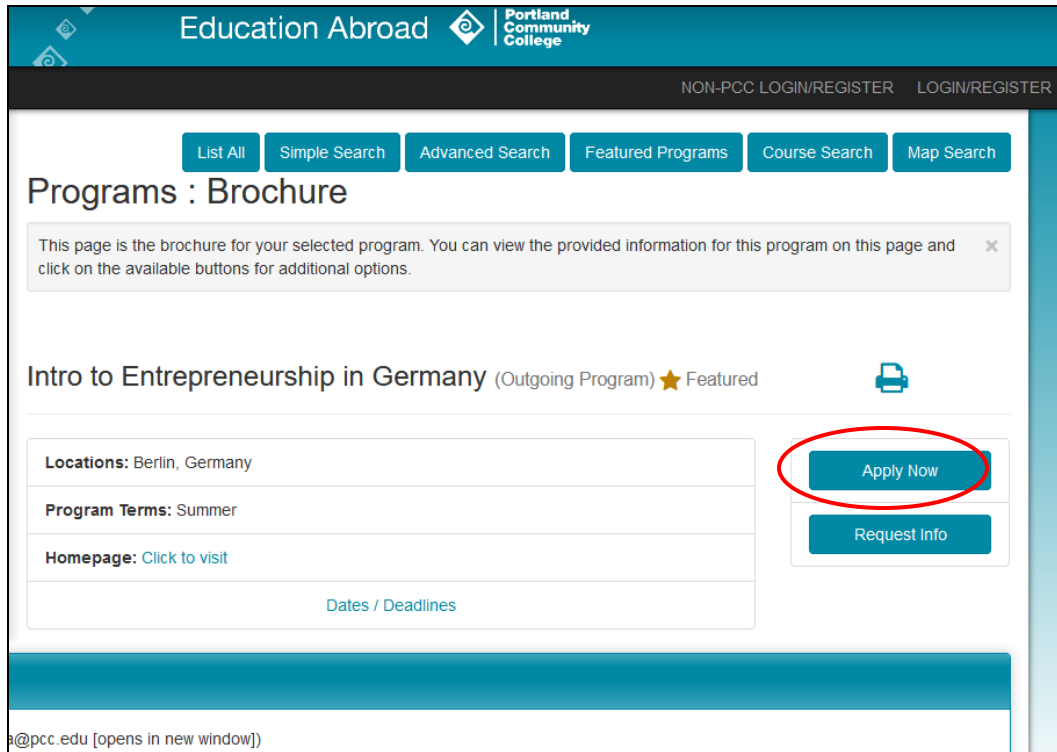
Education Abroad Portland Community College

NON-PCC LOGIN/REGISTER LOGIN/REGISTER

List All Simple Search Advanced Search Featured Programs Course Search Map Search

Programs : Brochure

This page is the brochure for your selected program. You can view the provided information for this program on this page and click on the available buttons for additional options.

×

Intro to Entrepreneurship in Germany (Outgoing Program) Featured

| | |
|---|---|
| **Locations:** Berlin, Germany | |
| **Program Terms:** Summer | |
| **Homepage:** Click to visit | |
| Dates / Deadlines | |

Apply Now

Request Info

a@pcc.edu [opens in new window])